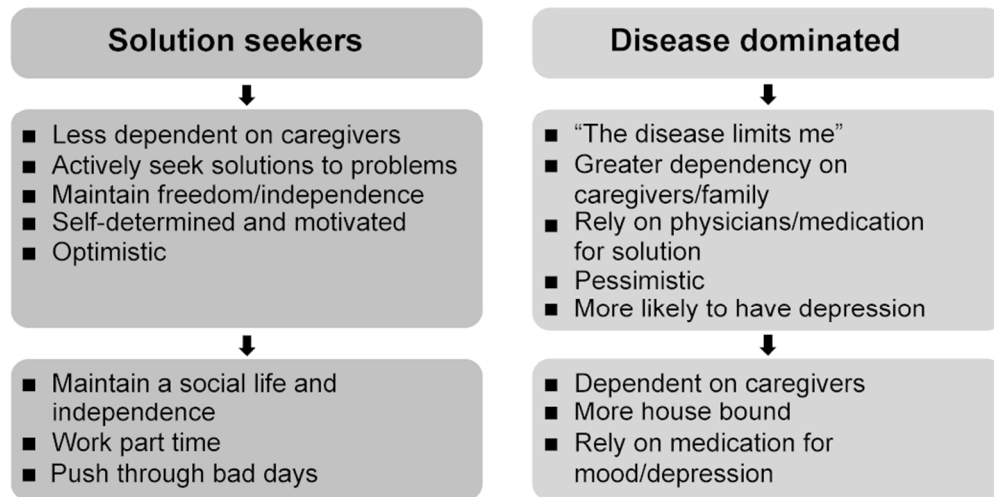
Solution seekers

■ Less dependent on caregivers
■ Actively seek solutions to problems
■ Maintain freedom/independence
■ Self-determined and motivated
■ Optimistic

■ Maintain a social life and independence
■ Work part time
■ Push through bad days

Disease dominated

■ "The disease limits me"
■ Greater dependency on caregivers/family
■ Rely on physicians/medication for solution
■ Pessimistic
■ More likely to have depression

■ Dependent on caregivers
■ More house bound
■ Rely on medication for mood/depression